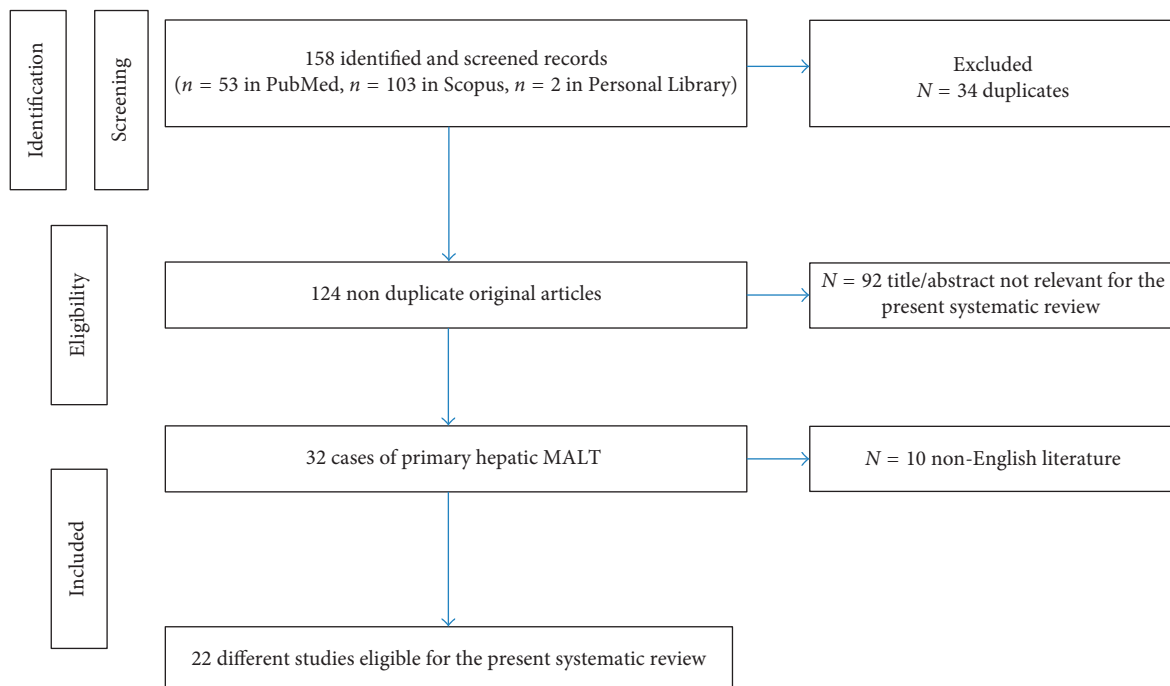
Identification

Screening

158 identified and screened records ($n$ = 53 in PubMed, $n$ = 103 in Scopus, $n$ = 2 in Personal Library)

Excluded
$N$ = 34 duplicates

Eligibility

124 non duplicate original articles

$N$ = 92 title/abstract not relevant for the present systematic review

32 cases of primary hepatic MALT

$N$ = 10 non-English literature

Included

22 different studies eligible for the present systematic review